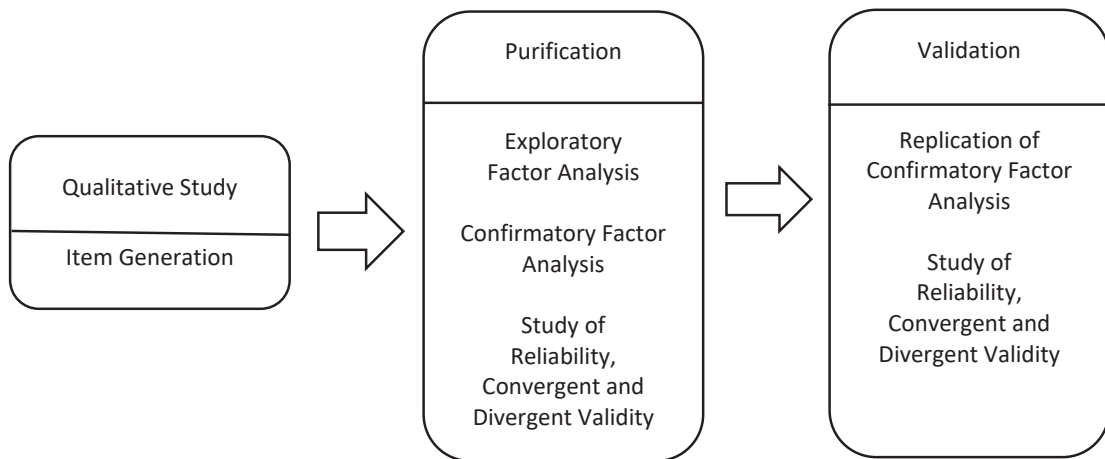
Qualitative Study

Item Generation

Purification

Exploratory Factor Analysis

Confirmatory Factor Analysis

Study of Reliability, Convergent and Divergent Validity

Validation

Replication of Confirmatory Factor Analysis

Study of Reliability, Convergent and Divergent Validity